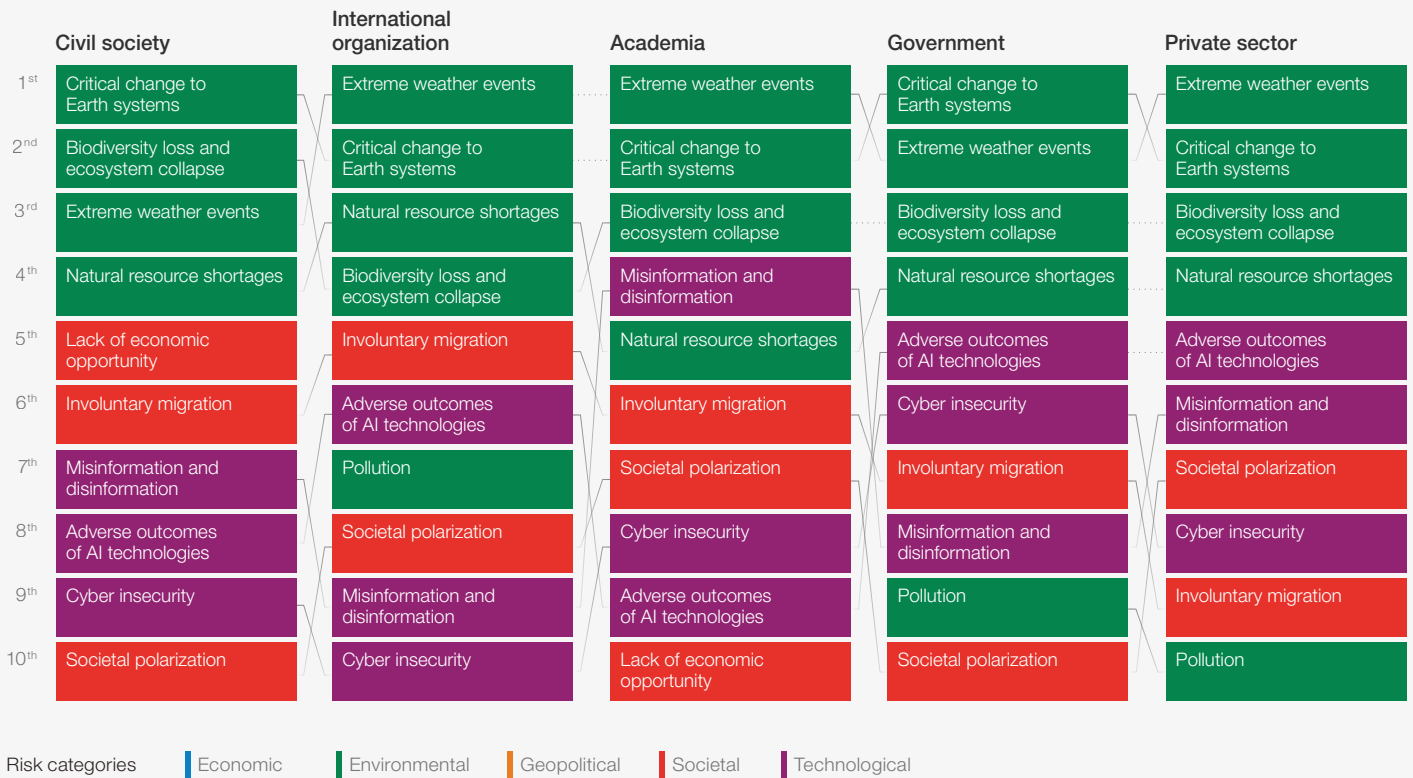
| | Civil society | International organization | Academia | Government | Private sector |
|---|---|---|---|---|---|
| $1^{st}$ | Critical change to Earth systems | Extreme weather events | Extreme weather events | Critical change to Earth systems | Extreme weather events |
| $2^{nd}$ | Biodiversity loss and ecosystem collapse | Critical change to Earth systems | Critical change to Earth systems | Extreme weather events | Critical change to Earth systems |
| $3^{rd}$ | Extreme weather events | Natural resource shortages | Biodiversity loss and ecosystem collapse | Biodiversity loss and ecosystem collapse | Biodiversity loss and ecosystem collapse |
| $4^{th}$ | Natural resource shortages | Biodiversity loss and ecosystem collapse | Misinformation and disinformation | Natural resource shortages | Natural resource shortages |
| $5^{th}$ | Lack of economic opportunity | Involuntary migration | Natural resource shortages | Adverse outcomes of AI technologies | Adverse outcomes of AI technologies |
| $6^{th}$ | Involuntary migration | Adverse outcomes of AI technologies | Involuntary migration | Cyber insecurity | Misinformation and disinformation |
| $7^{th}$ | Misinformation and disinformation | Pollution | Societal polarization | Involuntary migration | Societal polarization |
| $8^{th}$ | Adverse outcomes of AI technologies | Societal polarization | Cyber insecurity | Misinformation and disinformation | Cyber insecurity |
| $9^{th}$ | Cyber insecurity | Misinformation and disinformation | Adverse outcomes of AI technologies | Pollution | Involuntary migration |
| $10^{th}$ | Societal polarization | Cyber insecurity | Lack of economic opportunity | Societal polarization | Pollution |

Risk categories Economic Environmental Geopolitical Societal Technological